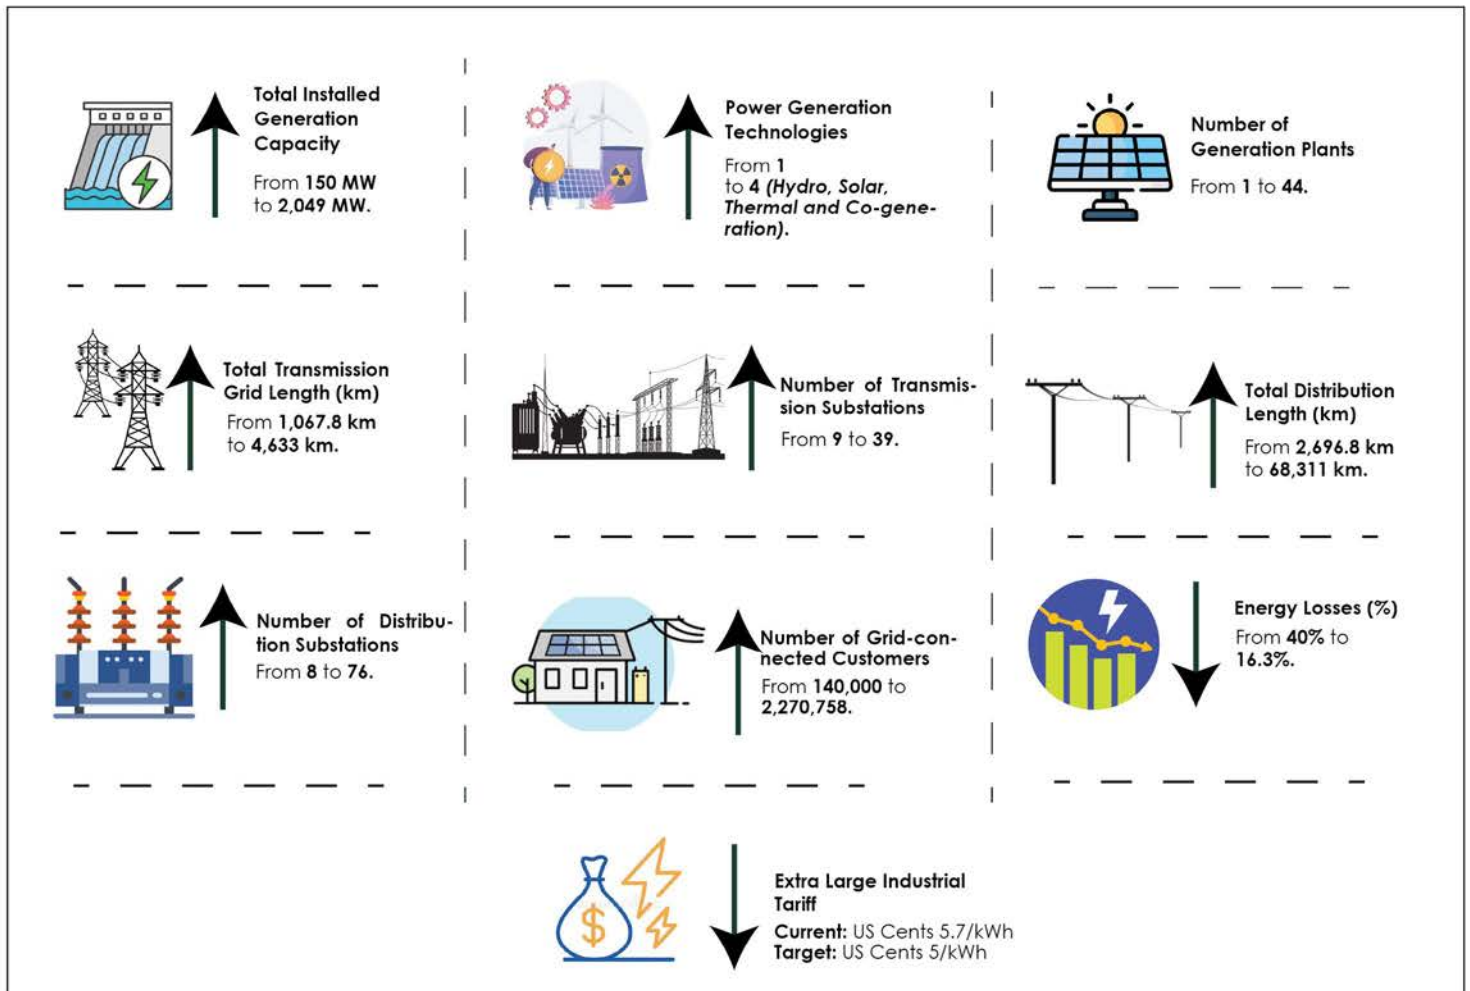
Total Installed Generation Capacity

From 150 MW to 2,049 MW.

Power Generation Technologies

From 1 to 4 (Hydro, Solar, Thermal and Co-generation).

Number of Generation Plants

From 1 to 44.

Total Transmission Grid Length (km)

From 1,067.8 km to 4,633 km.

Number of Transmission Substations

From 9 to 39.

Total Distribution Length (km)

From 2,696.8 km to 68,311 km.

Number of Distribution Substations

From 8 to 76.

Number of Grid-connected Customers

From 140,000 to 2,270,758.

Energy Losses (%)

From 40% to 16.3%.

Extra Large Industrial Tariff

Current: US Cents 5.7/kWh
Target: US Cents 5/kWh